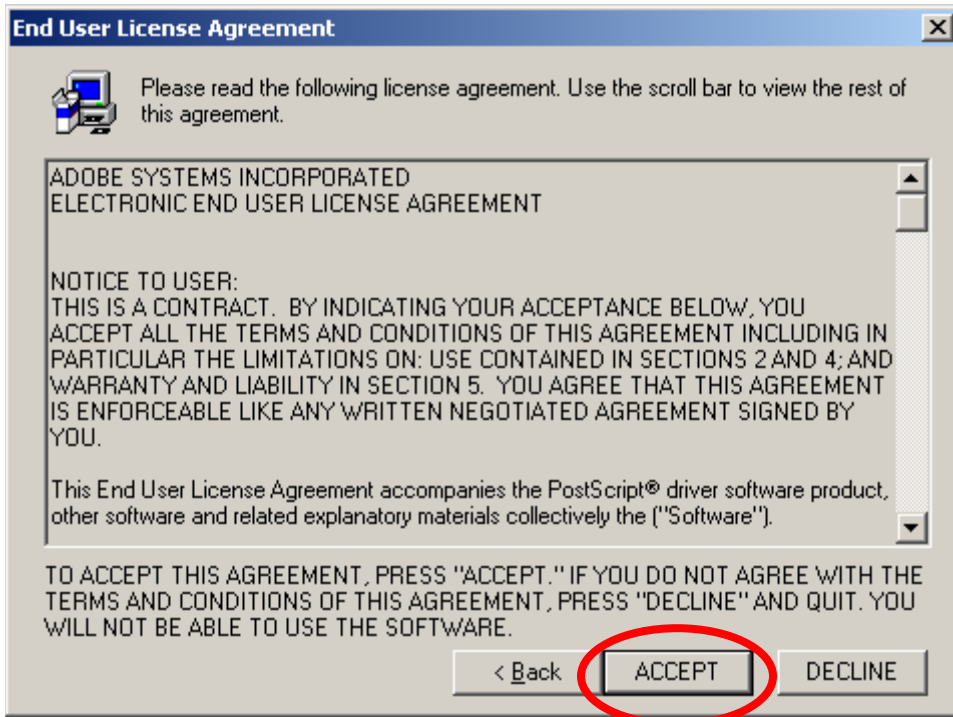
End User License Agreement

Please read the following license agreement. Use the scroll bar to view the rest of this agreement.

ADOBE SYSTEMS INCORPORATED
ELECTRONIC END USER LICENSE AGREEMENT

NOTICE TO USER:
THIS IS A CONTRACT. BY INDICATING YOUR ACCEPTANCE BELOW, YOU ACCEPT ALL THE TERMS AND CONDITIONS OF THIS AGREEMENT INCLUDING IN PARTICULAR THE LIMITATIONS ON: USE CONTAINED IN SECTIONS 2 AND 4; AND WARRANTY AND LIABILITY IN SECTION 5. YOU AGREE THAT THIS AGREEMENT IS ENFORCEABLE LIKE ANY WRITTEN NEGOTIATED AGREEMENT SIGNED BY YOU.

This End User License Agreement accompanies the PostScript® driver software product, other software and related explanatory materials collectively the ("Software").

TO ACCEPT THIS AGREEMENT, PRESS "ACCEPT." IF YOU DO NOT AGREE WITH THE TERMS AND CONDITIONS OF THIS AGREEMENT, PRESS "DECLINE" AND QUIT. YOU WILL NOT BE ABLE TO USE THE SOFTWARE.

< Back
ACCEPT
DECLINE